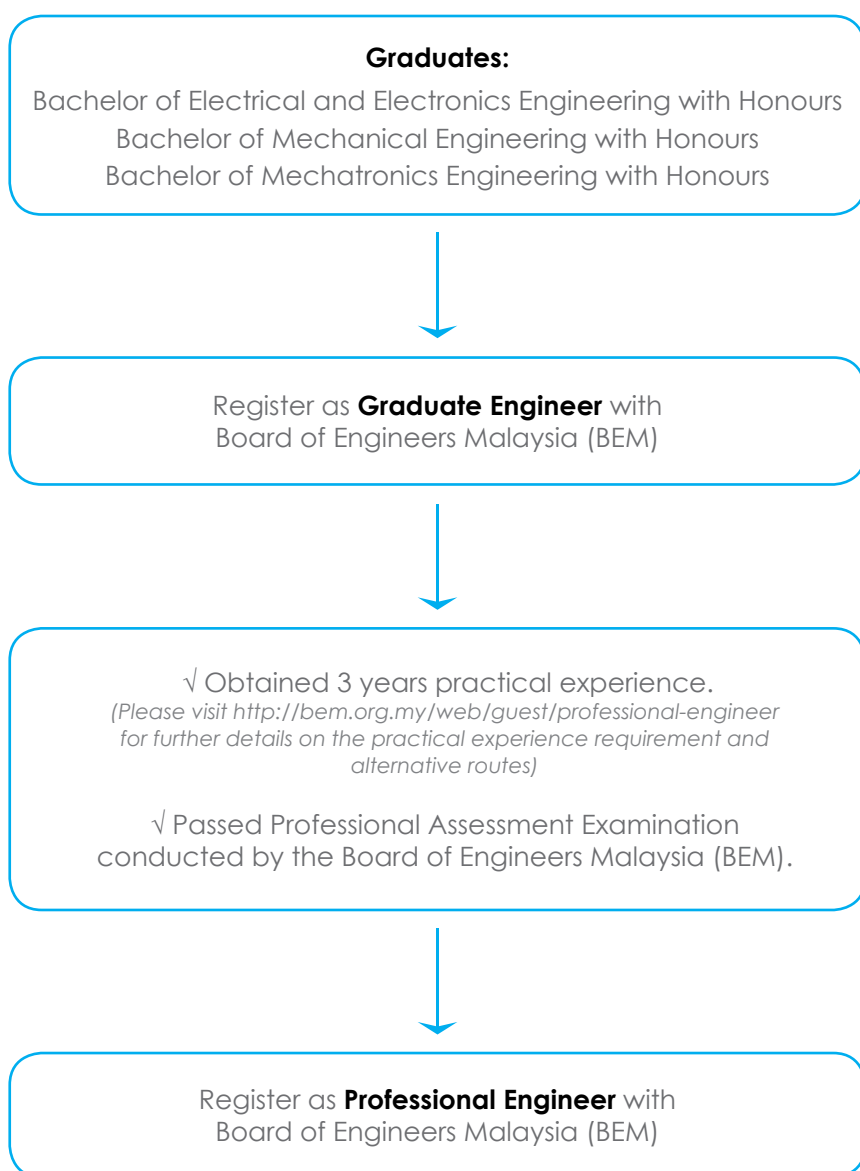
**Graduates:**

Bachelor of Electrical and Electronics Engineering with Honours
Bachelor of Mechanical Engineering with Honours
Bachelor of Mechatronics Engineering with Honours

Register as **Graduate Engineer** with Board of Engineers Malaysia (BEM)

√ Obtained 3 years practical experience.
*(Please visit http://bem.org.my/web/guest/professional-engineer for further details on the practical experience requirement and alternative routes)*

√ Passed Professional Assessment Examination conducted by the Board of Engineers Malaysia (BEM).

Register as **Professional Engineer** with Board of Engineers Malaysia (BEM)